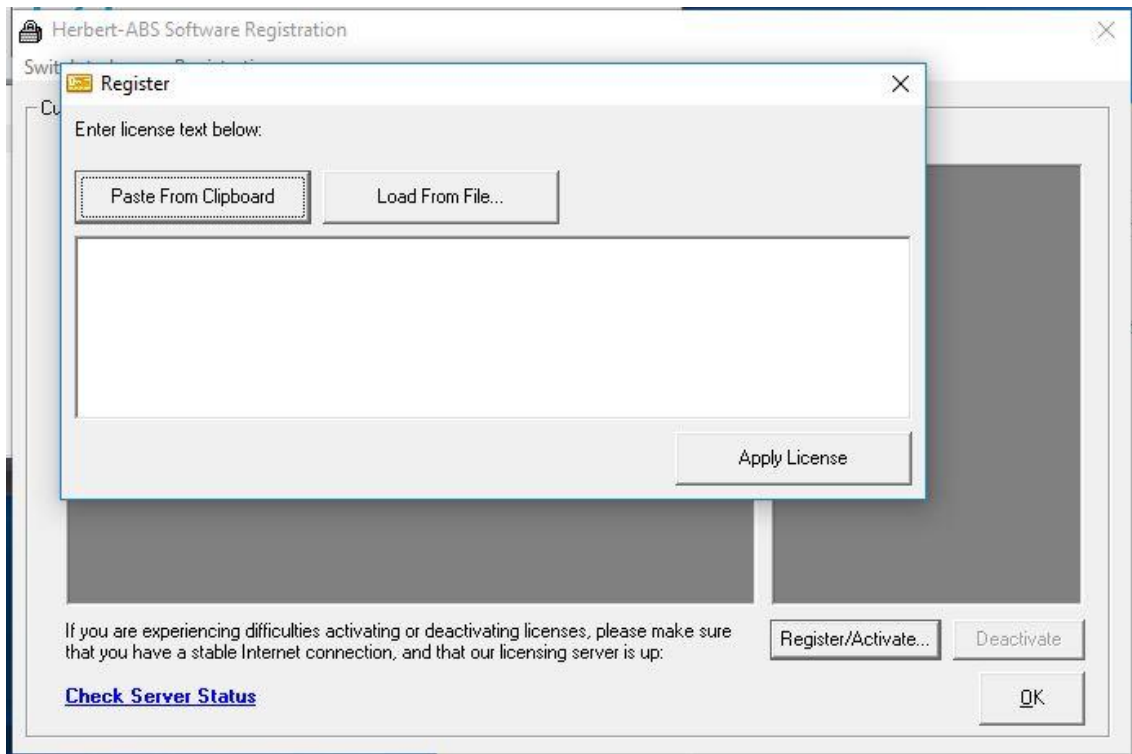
Herbert-ABS Software Registration

Swit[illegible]

Cu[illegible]

Register

Enter license text below:

Paste From Clipboard

Load From File...

Apply License

If you are experiencing difficulties activating or deactivating licenses, please make sure that you have a stable Internet connection, and that our licensing server is up:

Register/Activate...

Deactivate

Check Server Status

OK